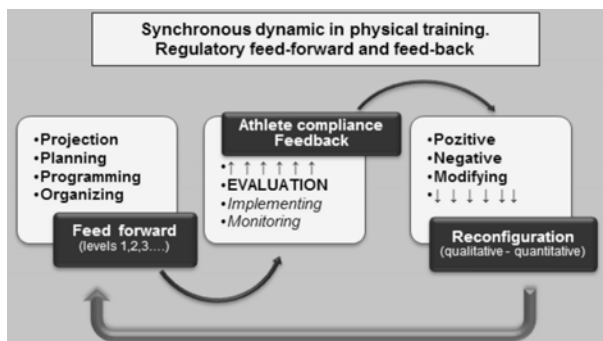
Synchronous dynamic in physical training.
Regulatory feed-forward and feed-back

•Projection
•Planning
•Programming
•Organizing

Feed forward
(levels 1,2,3....)

Athlete compliance
Feedback

•↑ ↑ ↑ ↑ ↑ ↑ ↑
•EVALUATION
•Implementing
•Monitoring

•Pozitive
•Negative
•Modifying
•↓ ↓ ↓ ↓ ↓ ↓↓

Reconfiguration
(qualitative - quantitative)